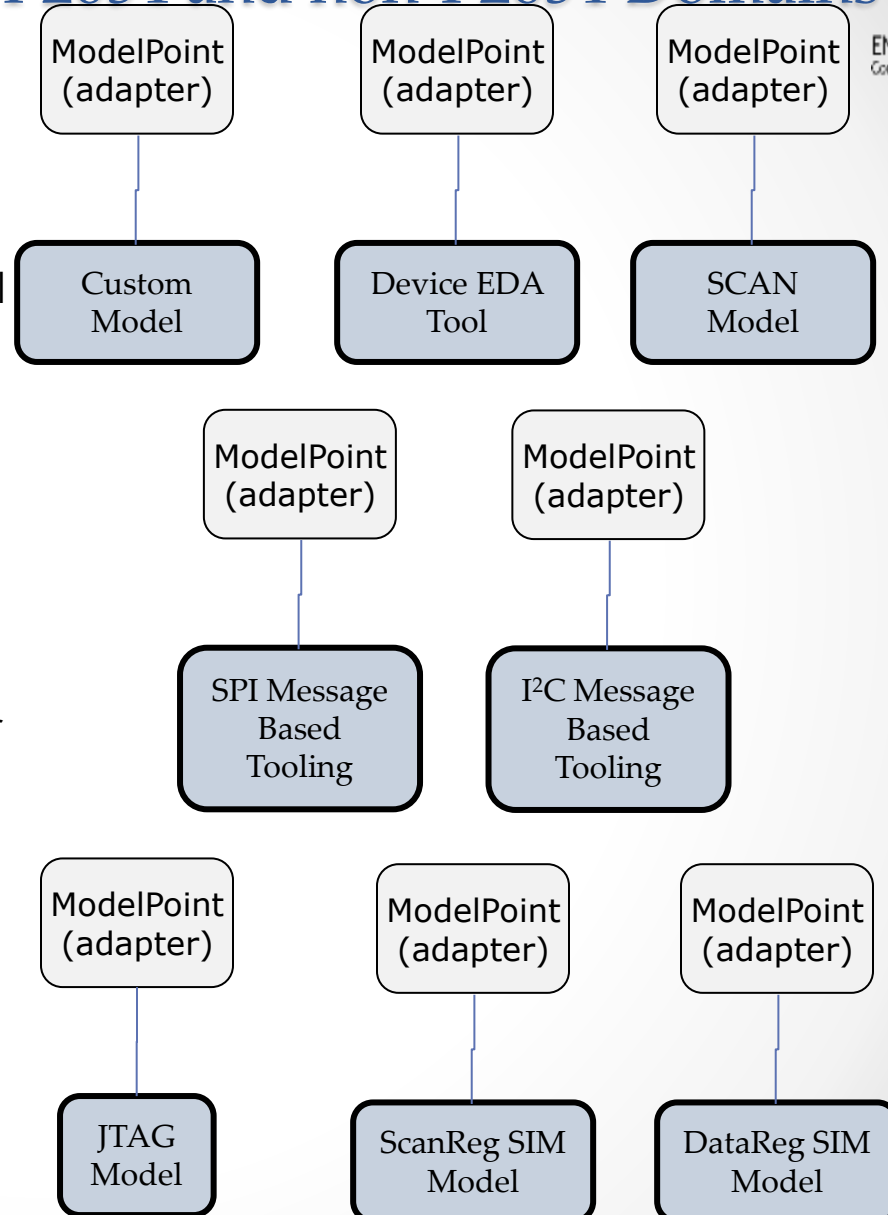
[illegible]

ModelPoint (adapter)

ModelPoint (adapter)

ModelPoint (adapter)

EN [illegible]

Custom Model

Device EDA Tool

SCAN Model

ModelPoint (adapter)

ModelPoint (adapter)

SPI Message Based Tooling

I$^2$C Message Based Tooling

ModelPoint (adapter)

ModelPoint (adapter)

ModelPoint (adapter)

JTAG Model

ScanReg SIM Model

DataReg SIM Model